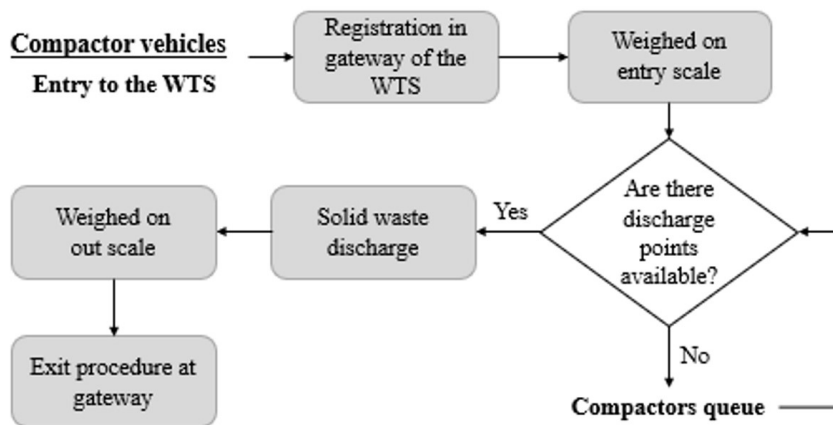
Compactor vehicles

Entry to the WTS

Registration in gateway of the WTS

Weighed on entry scale

Are there discharge points available?

Yes

Solid waste discharge

Weighed on out scale

Exit procedure at gateway

No

Compactors queue